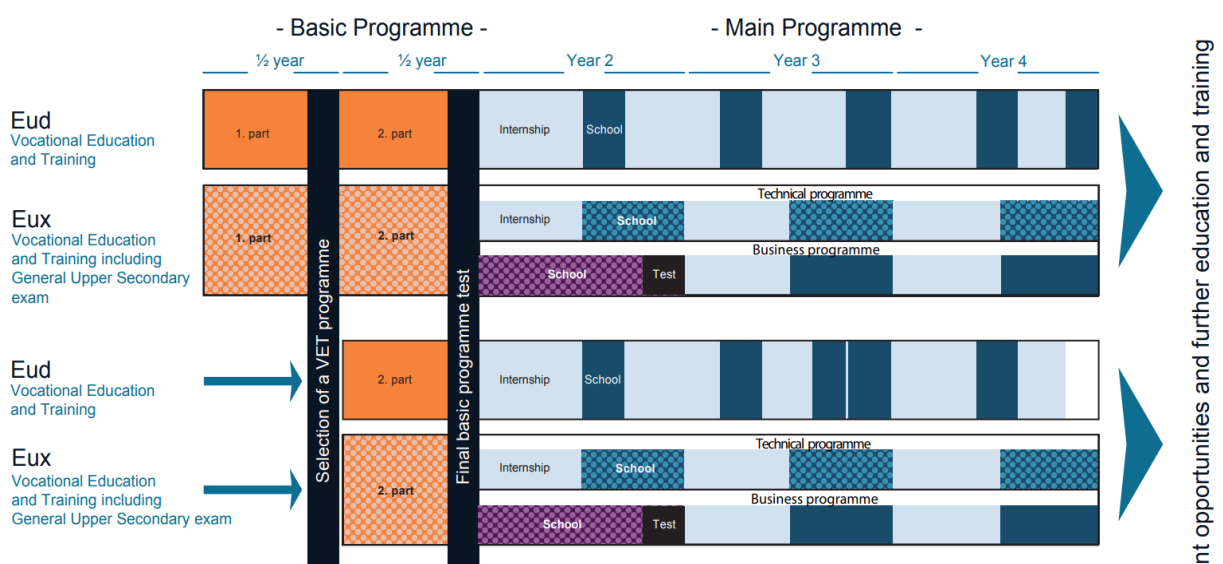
- Basic Programme -

- Main Programme -

½ year

½ year

Year 2

Year 3

Year 4

Eud
Vocational Education and Training

1. part

2. part

Internship

School

Eux
Vocational Education and Training including General Upper Secondary exam

1. part

2. part

Technical programme

Internship

School

Business programme

School

Test

Eud
Vocational Education and Training

2. part

Internship

School

Eux
Vocational Education and Training including General Upper Secondary exam

2. part

Technical programme

Internship

School

Business programme

School

Test

Selection of a VET programme

Final basic programme test

nt opportunities and further education and training